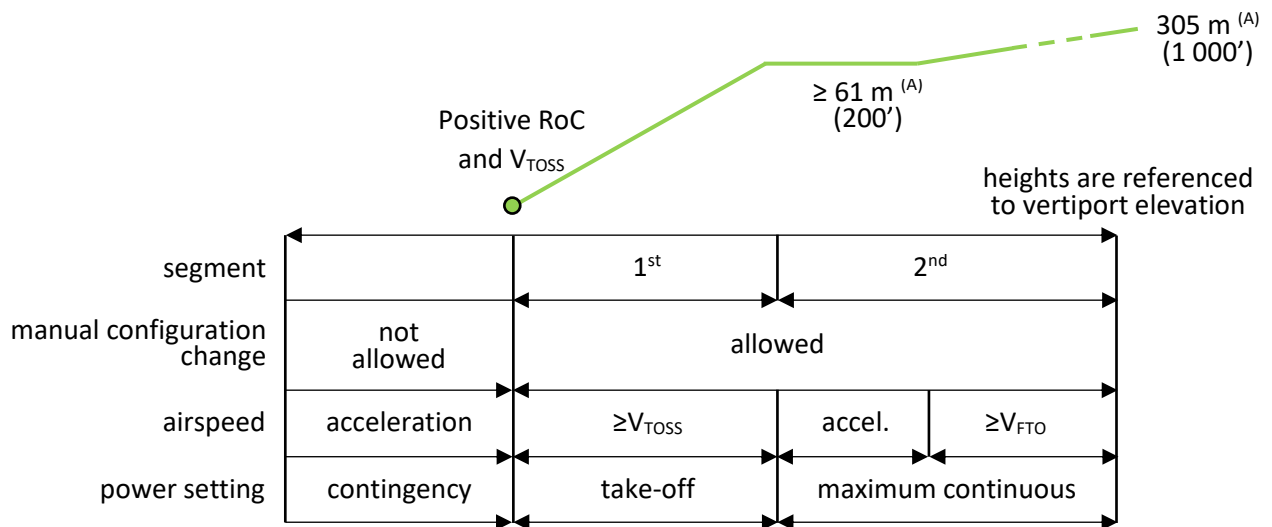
305 m $^{(A)}$
(1 000’)

≥ 61 m $^{(A)}$
(200’)

Positive RoC
and $V_{TOSS}$

heights are referenced to vertiport elevation

| segment | | 1$^{st}$ | 2$^{nd}$ | |
|---|---|---|---|---|
| manual configuration change | not allowed | allowed | | |
| airspeed | acceleration | ≥$V_{TOSS}$ | accel. | ≥$V_{FTO}$ |
| power setting | contingency | take-off | maximum continuous | |